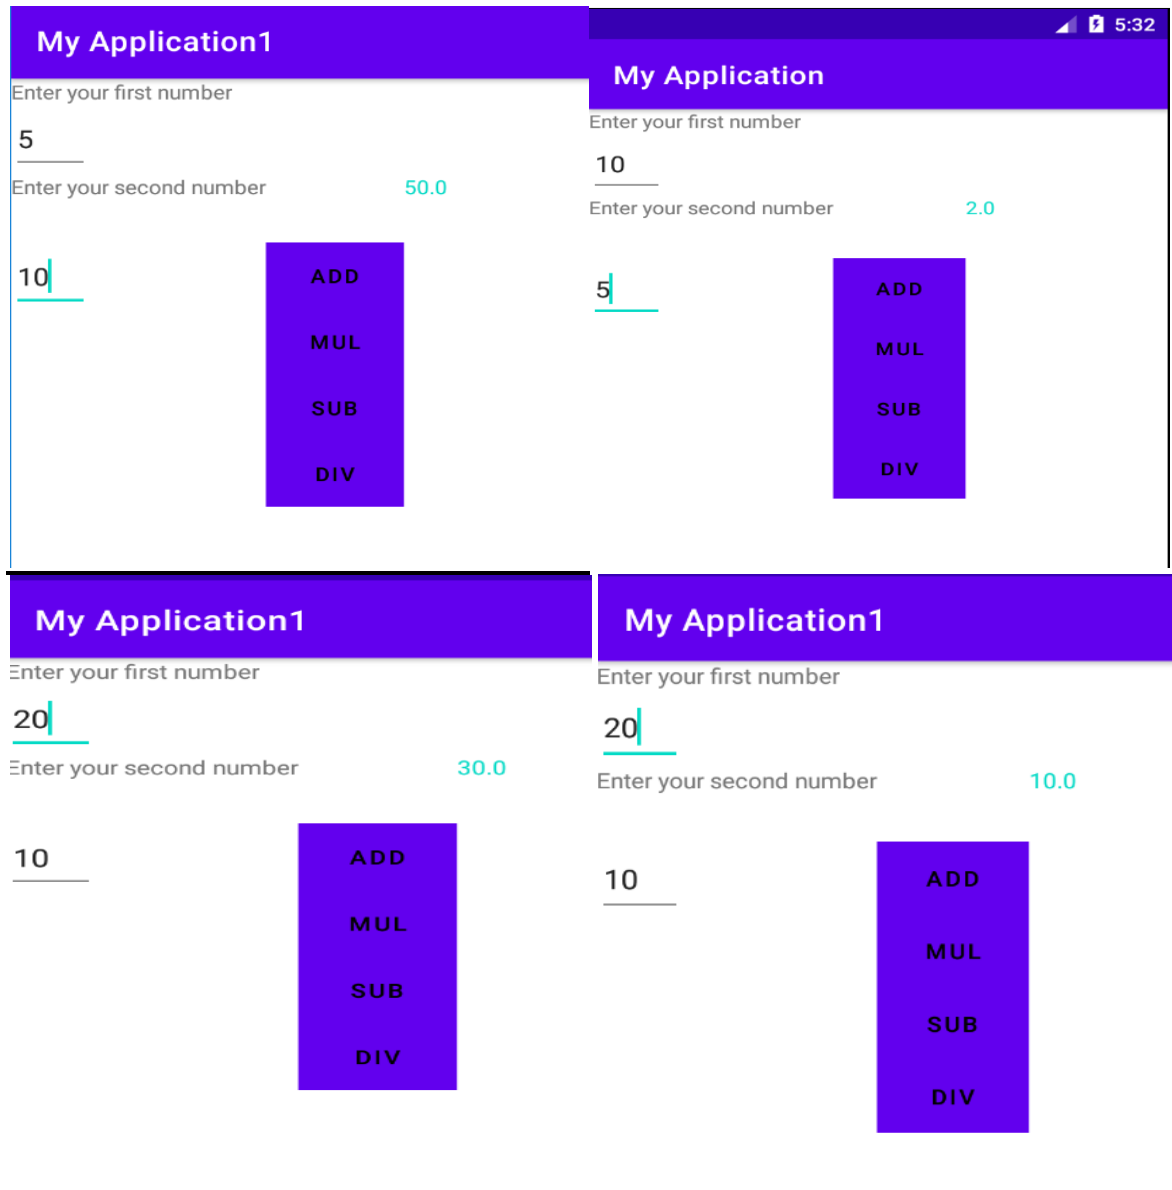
My Application1

Enter your first number

5

Enter your second number

50.0

10

ADD

MUL

SUB

DIV

5:32

My Application

Enter your first number

10

Enter your second number

2.0

5

ADD

MUL

SUB

DIV

My Application1

Enter your first number

20

Enter your second number

30.0

10

ADD

MUL

SUB

DIV

My Application1

Enter your first number

20

Enter your second number

10.0

10

ADD

MUL

SUB

DIV